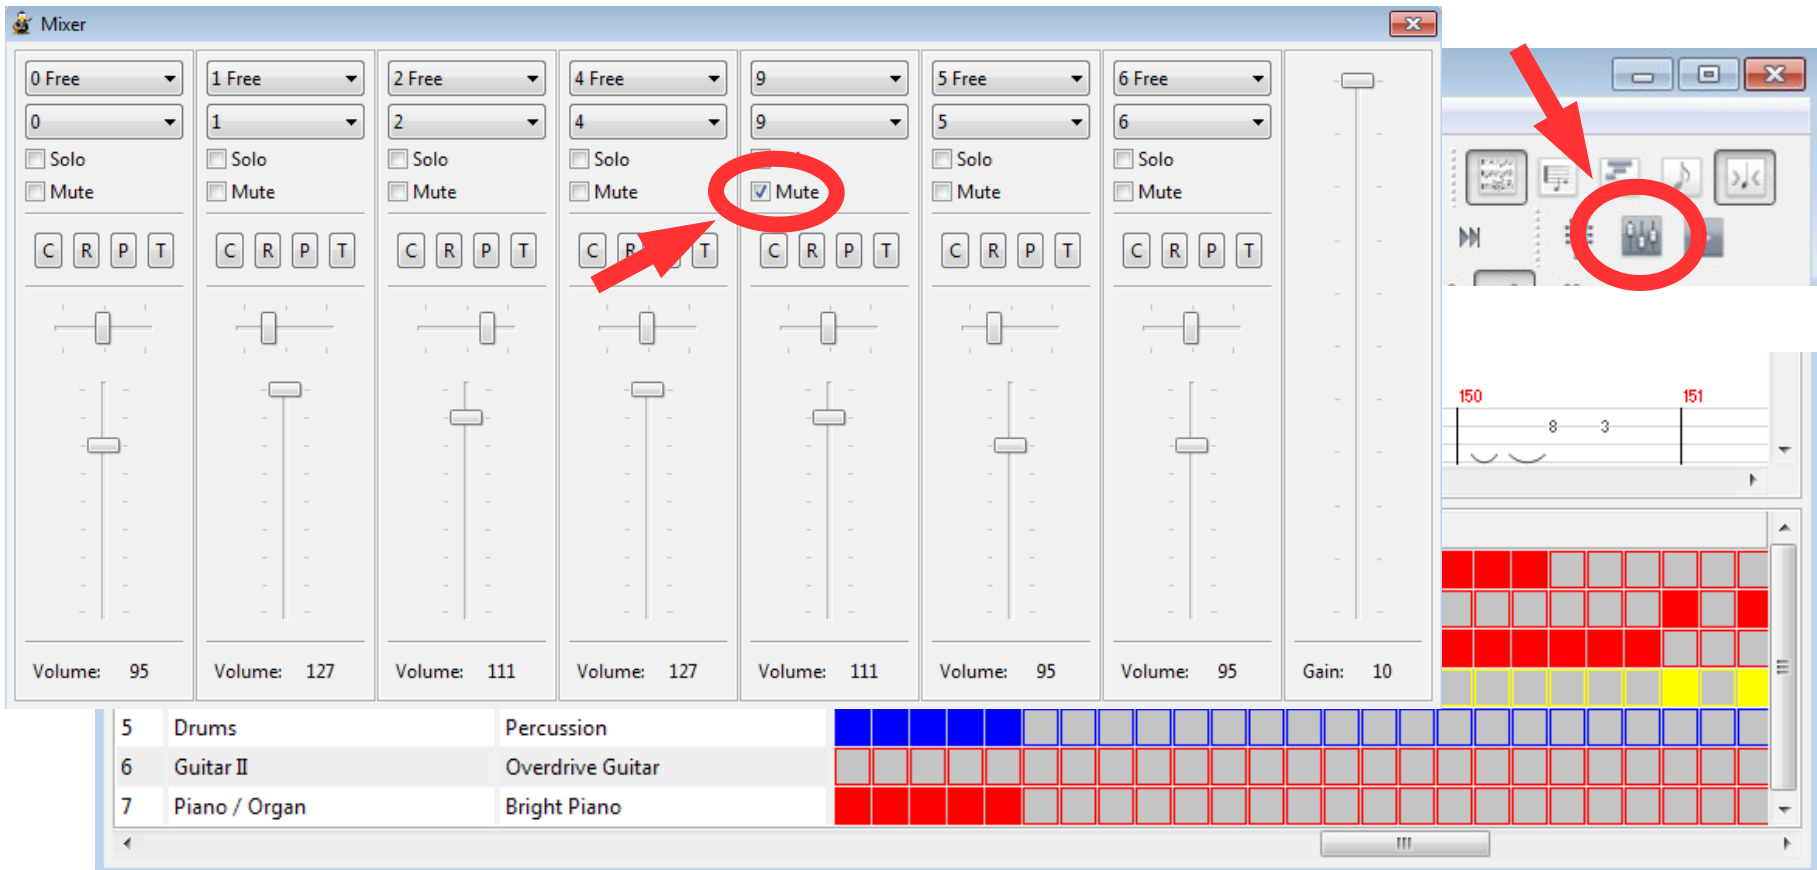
Mixer

0 Free
0
Solo
Mute
C R P T
Volume: 95

1 Free
1
Solo
Mute
C R P T
Volume: 127

2 Free
2
Solo
Mute
C R P T
Volume: 111

4 Free
4
Solo
Mute
C R P T
Volume: 127

9
9
Mute
C R P T
Volume: 111

5 Free
5
Solo
Mute
C R P T
Volume: 95

6 Free
6
Solo
Mute
C R P T
Volume: 95

Gain: 10

150
151
8
3

| 5 | Drums | Percussion |
|---|---|---|
| 6 | Guitar II | Overdrive Guitar |
| 7 | Piano / Organ | Bright Piano |

III